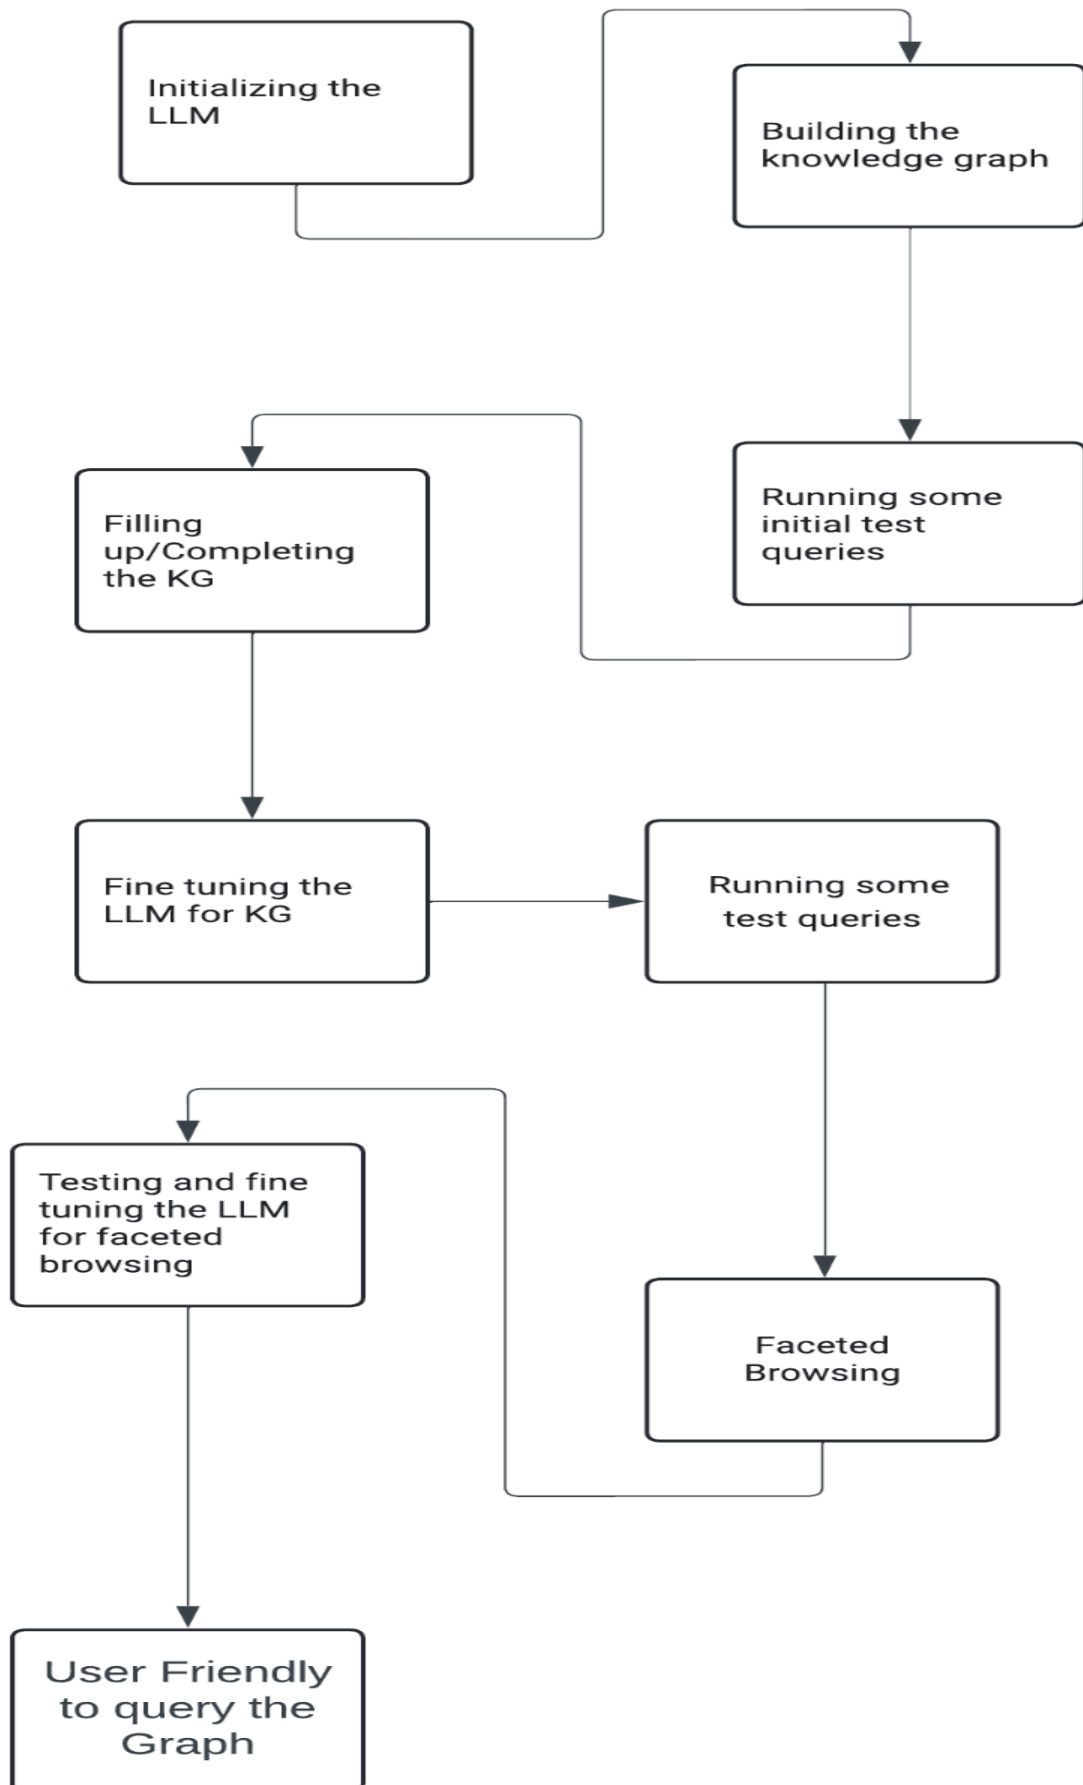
Initializing the LLM

Building the knowledge graph

Running some initial test queries

Filling up/Completing the KG

Fine tuning the LLM for KG

Running some test queries

Faceted Browsing

Testing and fine tuning the LLM for faceted browsing

User Friendly to query the Graph